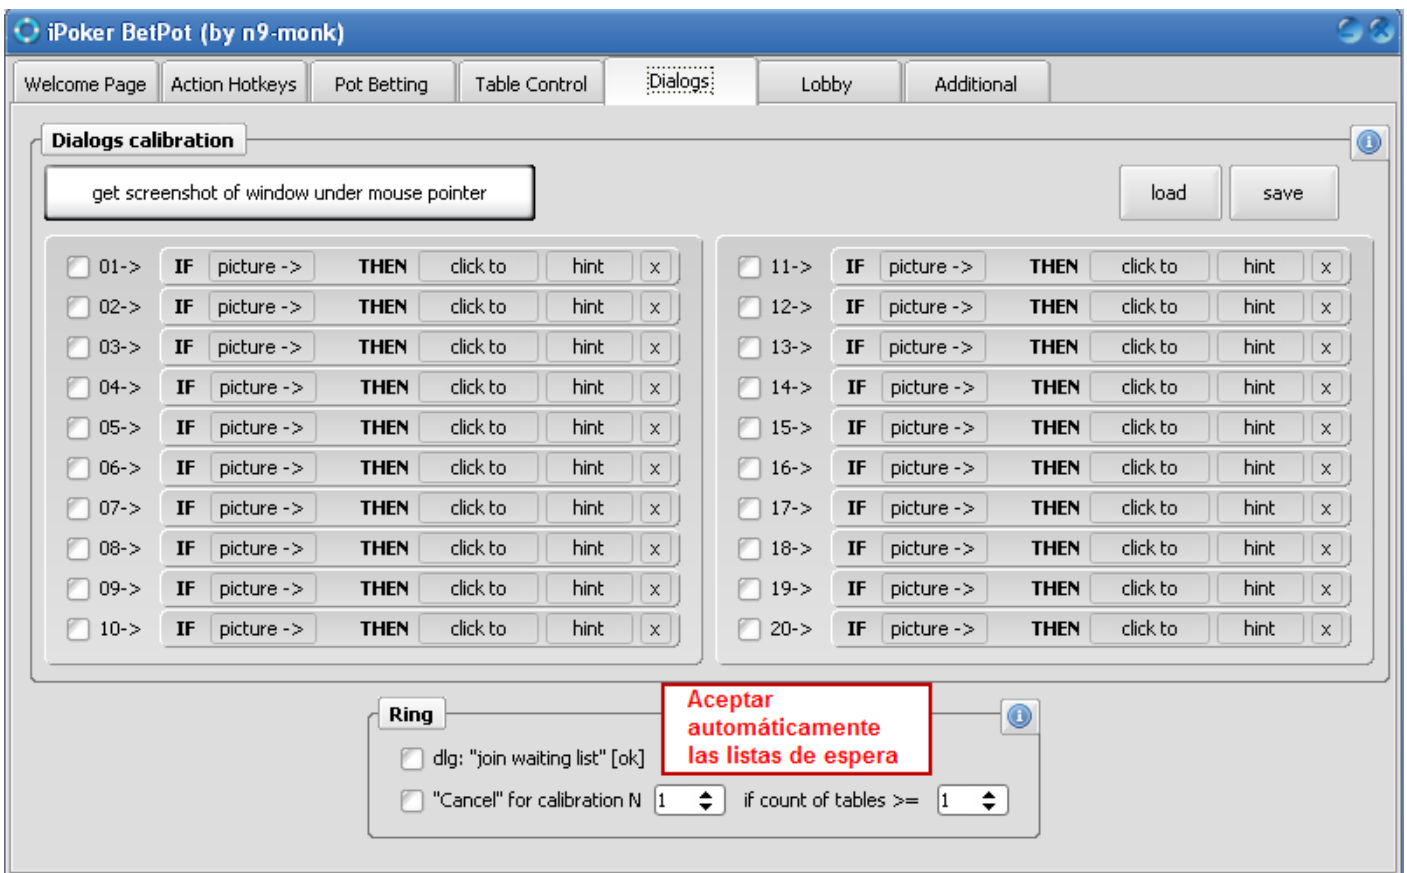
iPoker BetPot (by n9-monk)

Welcome Page | Action Hotkeys | Pot Betting | Table Control | Dialogs | Lobby | Additional

Dialogs calibration

get screenshot of window under mouse pointer

load save

01-> IF picture -> THEN click to hint x
02-> IF picture -> THEN click to hint x
03-> IF picture -> THEN click to hint x
04-> IF picture -> THEN click to hint x
05-> IF picture -> THEN click to hint x
06-> IF picture -> THEN click to hint x
07-> IF picture -> THEN click to hint x
08-> IF picture -> THEN click to hint x
09-> IF picture -> THEN click to hint x
10-> IF picture -> THEN click to hint x

11-> IF picture -> THEN click to hint x
12-> IF picture -> THEN click to hint x
13-> IF picture -> THEN click to hint x
14-> IF picture -> THEN click to hint x
15-> IF picture -> THEN click to hint x
16-> IF picture -> THEN click to hint x
17-> IF picture -> THEN click to hint x
18-> IF picture -> THEN click to hint x
19-> IF picture -> THEN click to hint x
20-> IF picture -> THEN click to hint x

Ring

Aceptar automáticamente las listas de espera

dlg: "join waiting list" [ok]

"Cancel" for calibration N 1 if count of tables >= 1